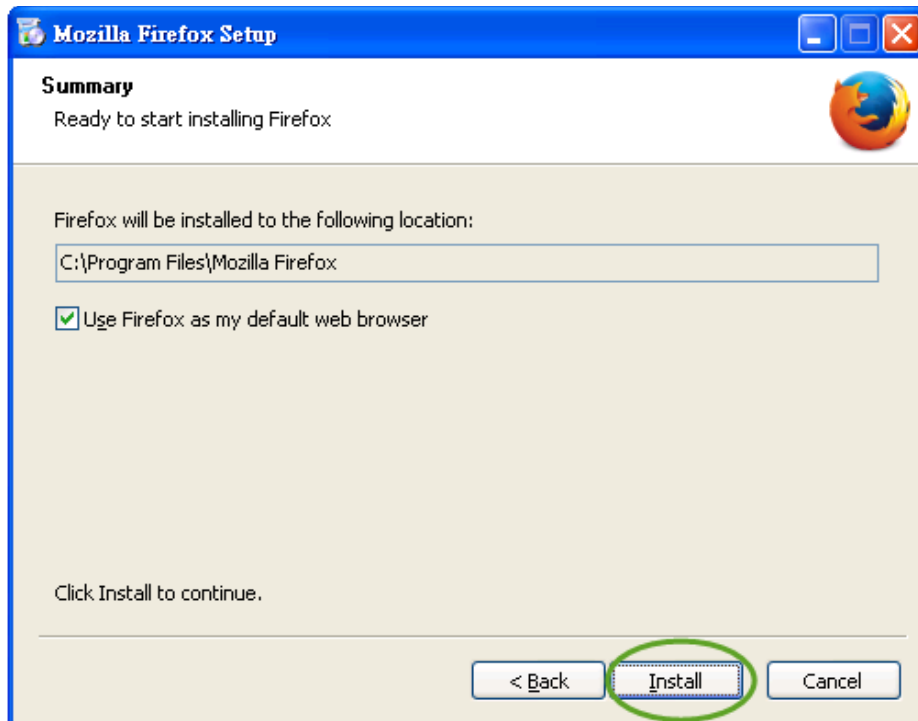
Mozilla Firefox Setup

Summary

Ready to start installing Firefox

Firefox will be installed to the following location:

C:\Program Files\Mozilla Firefox

Use Firefox as my default web browser

Click Install to continue.

< Back

Install

Cancel